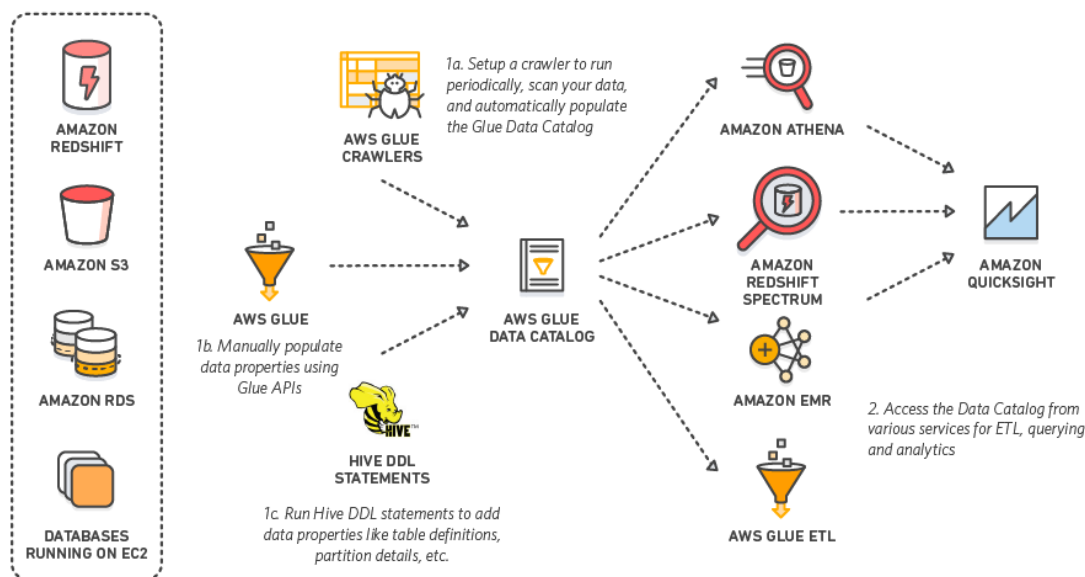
AMAZON REDSHIFT

AMAZON S3

AMAZON RDS

DATABASES RUNNING ON EC2

AWS GLUE CRAWLERS

1a. Setup a crawler to run periodically, scan your data, and automatically populate the Glue Data Catalog

AWS GLUE

1b. Manually populate data properties using Glue APIs

HIVE

HIVE DDL STATEMENTS

1c. Run Hive DDL statements to add data properties like table definitions, partition details, etc.

AWS GLUE DATA CATALOG

AMAZON ATHENA

AMAZON REDSHIFT SPECTRUM

AMAZON EMR

AWS GLUE ETL

AMAZON QUICKSIGHT

2. Access the Data Catalog from various services for ETL, querying and analytics